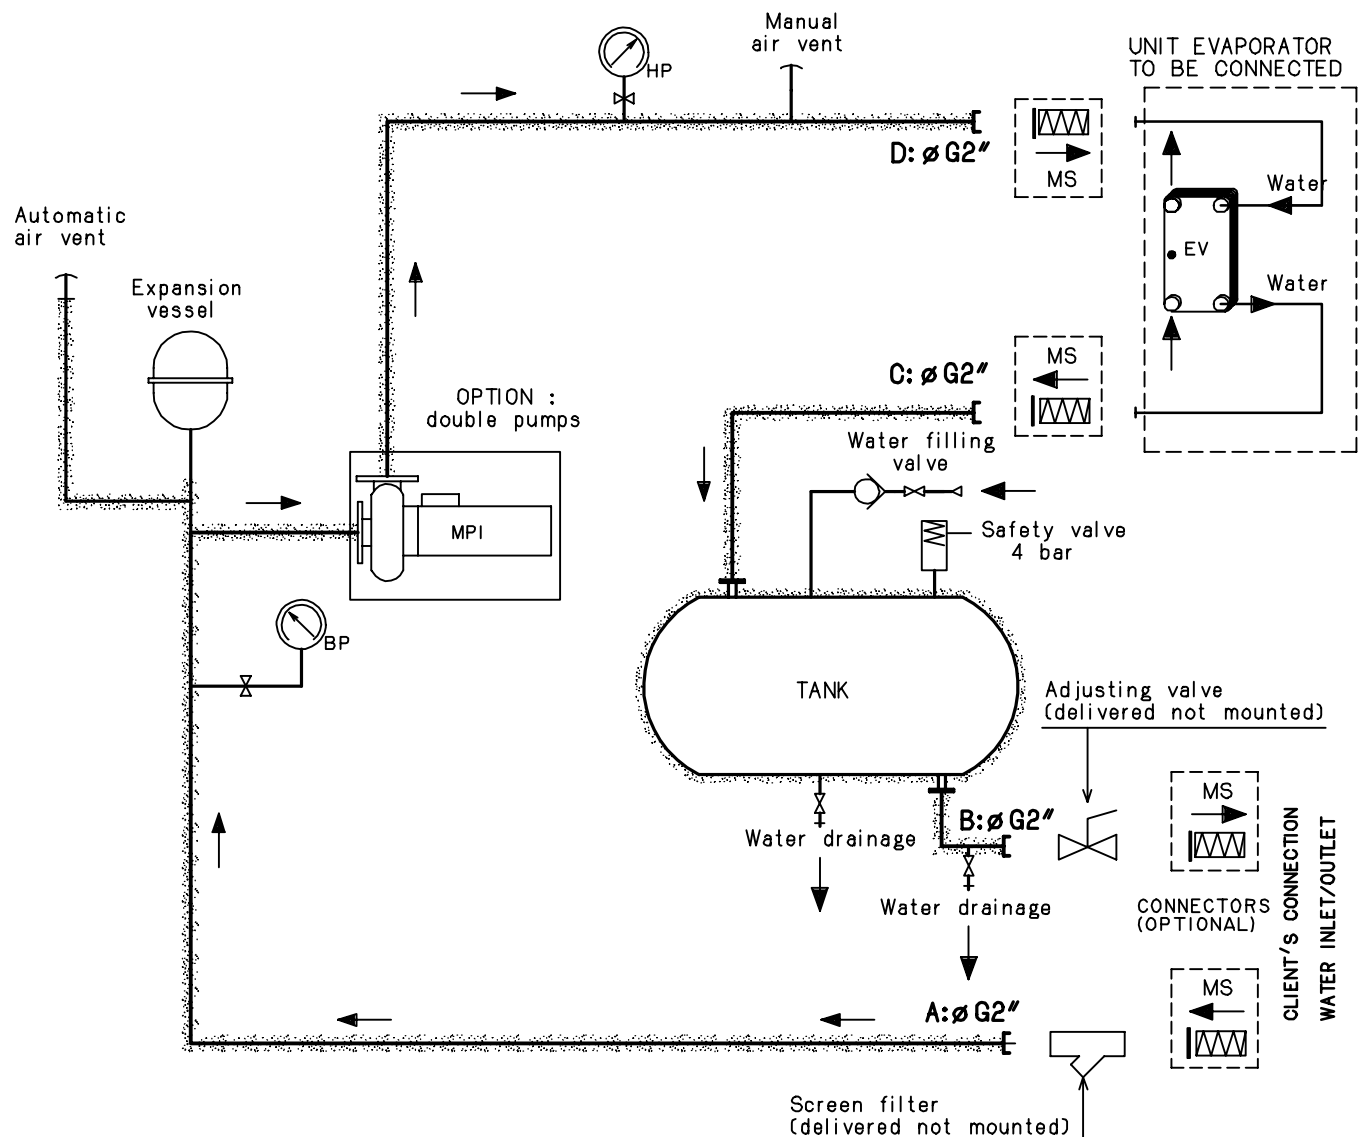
Manual air vent

HP

UNIT EVAPORATOR TO BE CONNECTED

D: ø G2"

MS

Water

EV

Water

Automatic air vent

Expansion vessel

C: ø G2"

MS

OPTION : double pumps

Water filling valve

MPI

Safety valve 4 bar

BP

TANK

Adjusting valve (delivered not mounted)

MS

B: ø G2"

Water drainage

Water drainage

CONNECTORS (OPTIONAL)

CLIENT'S CONNECTION WATER INLET/OUTLET

A: ø G2"

MS

Screen filter (delivered not mounted)